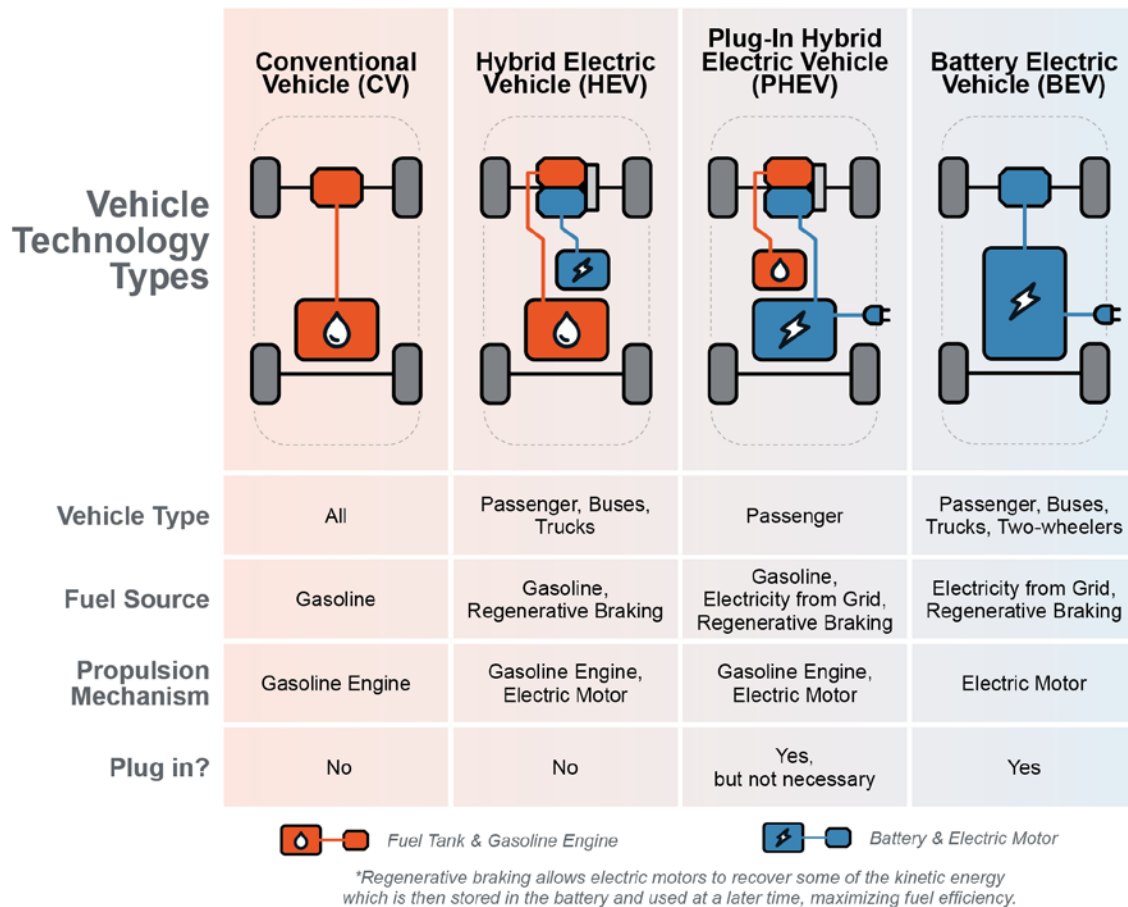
| Vehicle Technology Types | Conventional Vehicle (CV) | Hybrid Electric Vehicle (HEV) | Plug-In Hybrid Electric Vehicle (PHEV) | Battery Electric Vehicle (BEV) |
|---|---|---|---|---|
| Vehicle Type | All | Passenger, Buses, Trucks | Passenger | Passenger, Buses, Trucks, Two-wheelers |
| Fuel Source | Gasoline | Gasoline, Regenerative Braking | Gasoline, Electricity from Grid, Regenerative Braking | Electricity from Grid, Regenerative Braking |
| Propulsion Mechanism | Gasoline Engine | Gasoline Engine, Electric Motor | Gasoline Engine, Electric Motor | Electric Motor |
| Plug in? | No | No | Yes, but not necessary | Yes |

Fuel Tank & Gasoline Engine

Battery & Electric Motor

*Regenerative braking allows electric motors to recover some of the kinetic energy which is then stored in the battery and used at a later time, maximizing fuel efficiency.